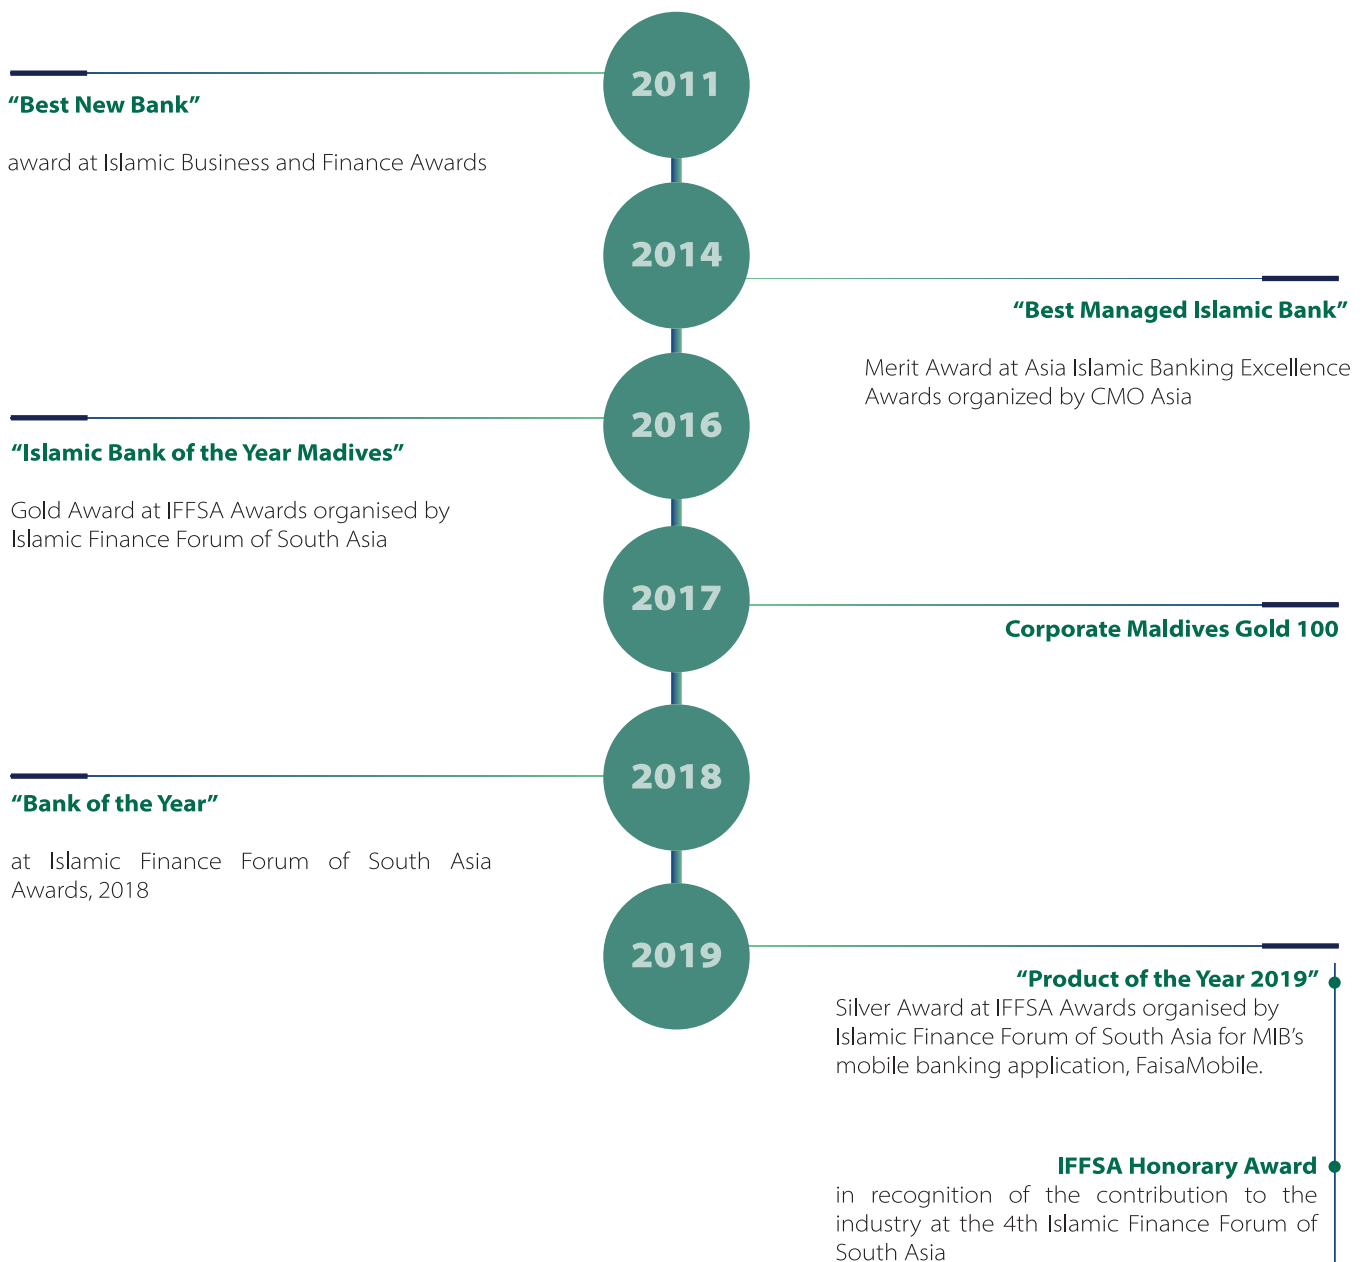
2011

“Best New Bank”

award at Islamic Business and Finance Awards

2014

“Best Managed Islamic Bank”

Merit Award at Asia Islamic Banking Excellence Awards organized by CMO Asia

2016

“Islamic Bank of the Year Madives”

Gold Award at IFFSA Awards organised by Islamic Finance Forum of South Asia

2017

Corporate Maldives Gold 100

2018

“Bank of the Year”

at Islamic Finance Forum of South Asia Awards, 2018

2019

“Product of the Year 2019”
Silver Award at IFFSA Awards organised by Islamic Finance Forum of South Asia for MIB’s mobile banking application, FaisaMobile.

IFFSA Honorary Award
in recognition of the contribution to the industry at the 4th Islamic Finance Forum of South Asia